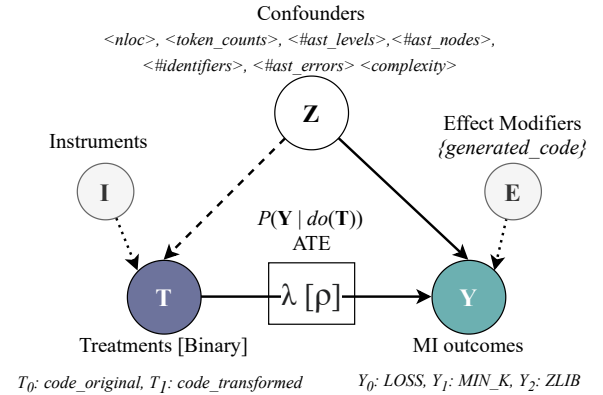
Confounders

<nloc>, <token_counts>, <#ast_levels>,<#ast_nodes>, <#identifiers>, <#ast_errors> <complexity>

Z

Instruments

I

Effect Modifiers
{generated_code}

E

$P(\mathbf{Y} \mid do(\mathbf{T}))$
ATE

T

$\lambda$ [$\rho$]

Y

Treatments [Binary]

MI outcomes

$T_0$: code_original, $T_1$: code_transformed

$Y_0$: LOSS, $Y_1$: MIN_K, $Y_2$: ZLIB